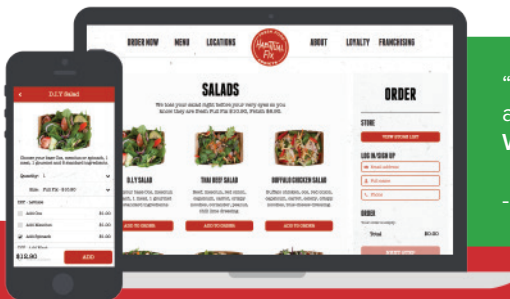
ORDER NOW
MENU
LOCATIONS
HAMPTON FOOD
ABOUT
LOYALTY
FRANCHISING

SALADS

We toss your salad right before your very eyes so you know they are fresh Full Fix $10.90, Petite $8.90.

D.I.Y SALAD
THAI BEEF SALAD
BUFFALO CHICKEN SALAD

ADD TO ORDER
ADD TO ORDER
ADD TO ORDER

ORDER

STORE
VIEW STORE LIST

LOG IN/SIGN UP

ORDER

Total
$0.00

D.I.Y Salad

Quantity: 1

Size: Full Fix $10.90

ADD

$10.90

"
a
W